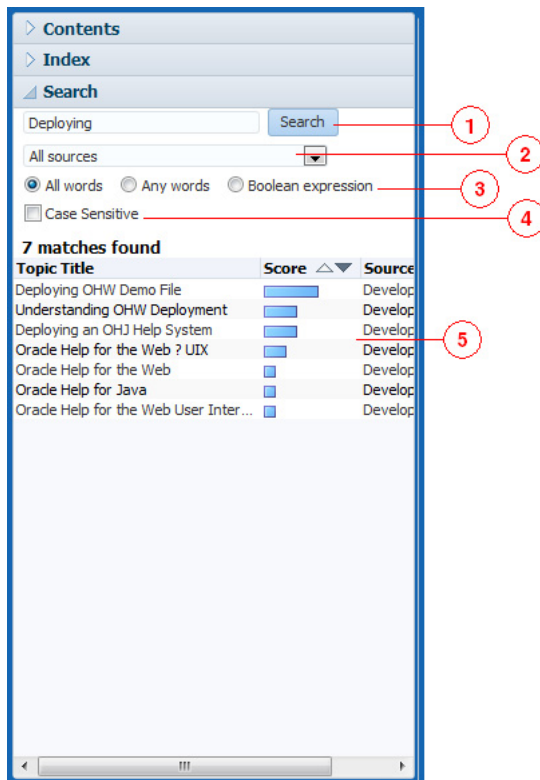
Contents
Index
Search
Deploying
Search
All sources
All words Any words Boolean expression
Case Sensitive
7 matches found

| Topic Title | Score | Source |
|---|---|---|
| Deploying OHW Demo File | | Develop |
| Understanding OHW Deployment | | Develop |
| Deploying an OHJ Help System | | Develop |
| Oracle Help for the Web ? UIX | | Develop |
| Oracle Help for the Web | | Develop |
| Oracle Help for Java | | Develop |
| Oracle Help for the Web User Inter... | | Develop |

1
2
3
4
5